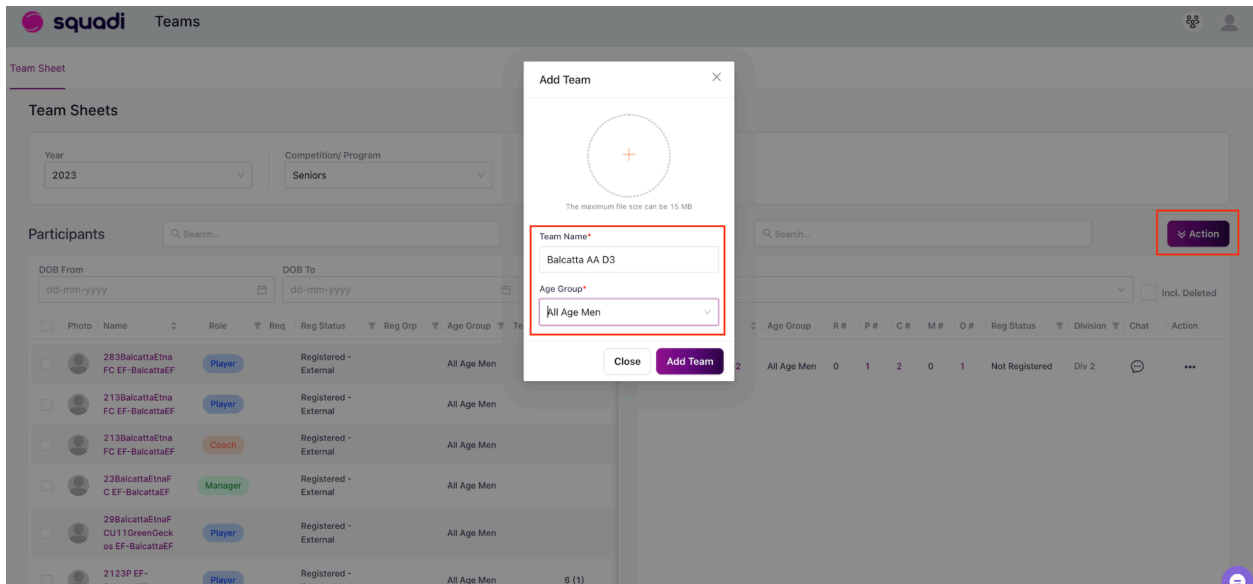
squadi Teams

Team Sheet

Team Sheets

Year
2023

Competition/ Program
Seniors

Participants

Search...

DOB From
dd-mm-yyyy

DOB To
dd-mm-yyyy

| Photo | Name | Role | Req | Reg Status | Reg Grp | Age Group | Te |
|---|---|---|---|---|---|---|---|
| | 283BalcattaEtna FC EF-BalcattaEF | Player | | Registered - External | | All Age Men | |
| | 213BalcattaEtna FC EF-BalcattaEF | Player | | Registered - External | | All Age Men | |
| | 213BalcattaEtna FC EF-BalcattaEF | Coach | | Registered - External | | All Age Men | |
| | 23BalcattaEtnaF C EF-BalcattaEF | Manager | | Registered - External | | All Age Men | |
| | 29BalcattaEtnaF CU11GreenGeck os EF-BalcattaEF | Player | | Registered - External | | All Age Men | |
| | 2123P EF- | Player | | Registered - | | All Age Men | 6 (1) |

Search...

Action

Incl. Deleted

| | Age Group | R # | P # | C # | M # | O # | Reg Status | Division | Chat | Action |
|---|---|---|---|---|---|---|---|---|---|---|
| 2 | All Age Men | 0 | 1 | 2 | 0 | 1 | Not Registered | Div 2 | | ••• |

Add Team

+

The maximum file size can be 15 MB

Team Name*
Balcatta AA D3

Age Group*
All Age Men

Close
Add Team